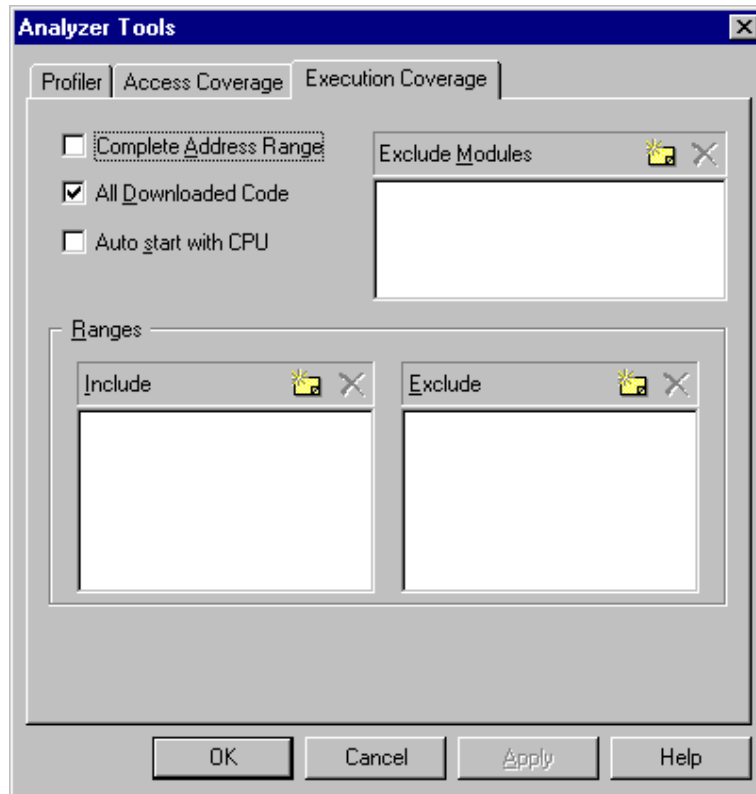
Analyzer Tools

Profiler | Access Coverage | Execution Coverage

Complete Address Range

All Downloaded Code

Auto start with CPU

Exclude Modules

Ranges

Include

Exclude

OK | Cancel | Apply | Help